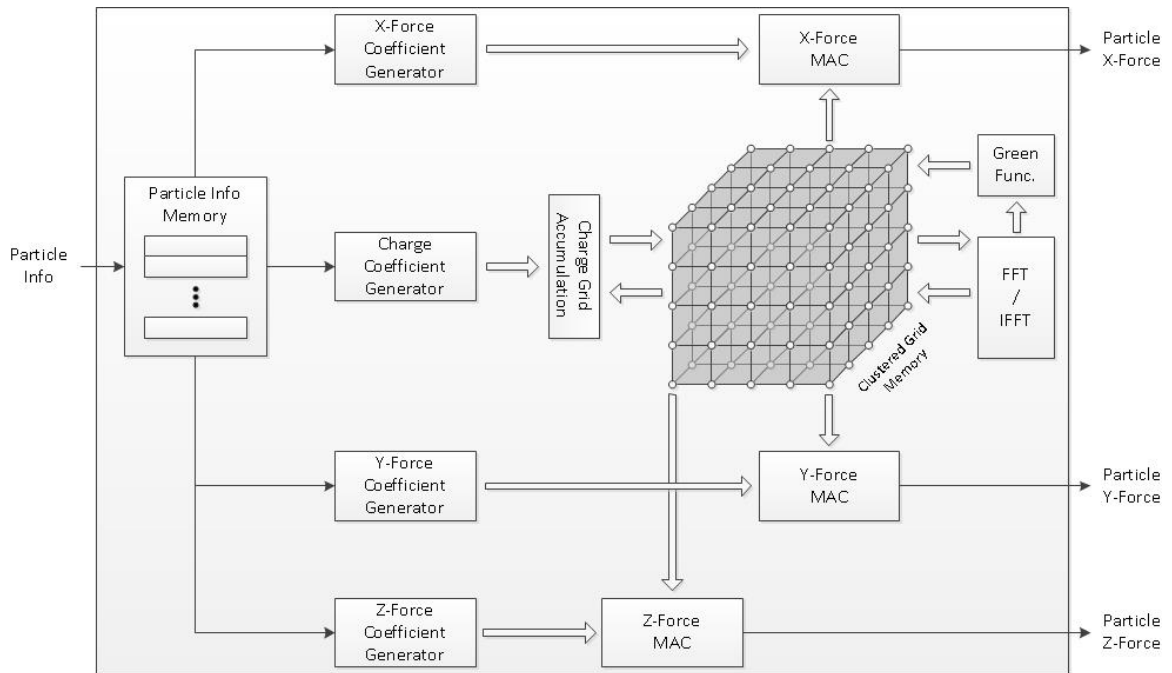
X-Force Coefficient Generator

X-Force MAC

Particle X-Force

Green Func.

Particle Info Memory

Particle Info

Charge Coefficient Generator

Charge Grid Accumulation

FFT / IFFT

Clustered Grid Memory

Y-Force Coefficient Generator

Y-Force MAC

Particle Y-Force

Z-Force Coefficient Generator

Z-Force MAC

Particle Z-Force